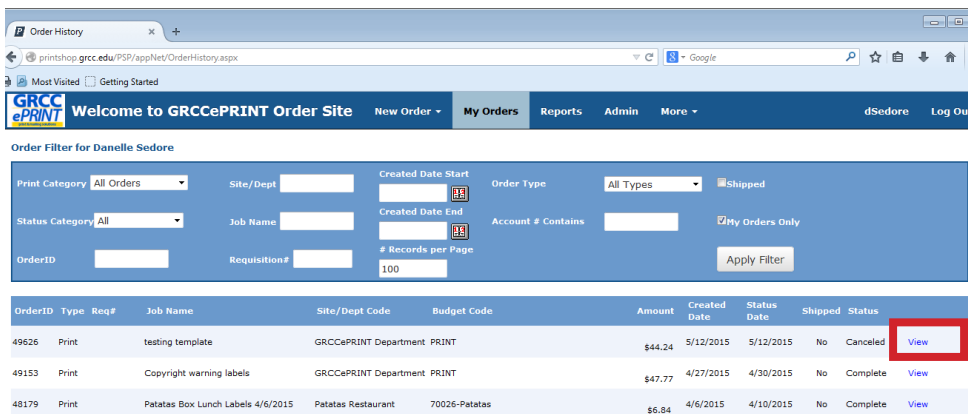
Order History ×

printshop.grcc.edu/PSP/appNet/OrderHistory.aspx

Google

Most Visited Getting Started

GRCC ePRINT

Welcome to GRCCePRINT Order Site

New Order ▾ My Orders Reports Admin More ▾ dSedore Log Ou

Order Filter for Danelle Sedore

Print Category All Orders
Site/Dept
Created Date Start
Order Type All Types
Shipped

Status Category All
Job Name
Created Date End
Account # Contains
My Orders Only

OrderID
Requisition#
# Records per Page 100

Apply Filter

| OrderID | Type | Req# | Job Name | Site/Dept Code | Budget Code | Amount | Created Date | Status Date | Shipped | Status | |
|---|---|---|---|---|---|---|---|---|---|---|---|
| 49626 | Print | | testing template | GRCCePRINT Department | PRINT | \$44.24 | 5/12/2015 | 5/12/2015 | No | Canceled | View |
| 49153 | Print | | Copyright warning labels | GRCCePRINT Department | PRINT | \$47.77 | 4/27/2015 | 4/30/2015 | No | Complete | View |
| 48179 | Print | | Patatas Box Lunch Labels 4/6/2015 | Patatas Restaurant | 70026-Patatas | \$6.84 | 4/6/2015 | 4/10/2015 | No | Complete | View |